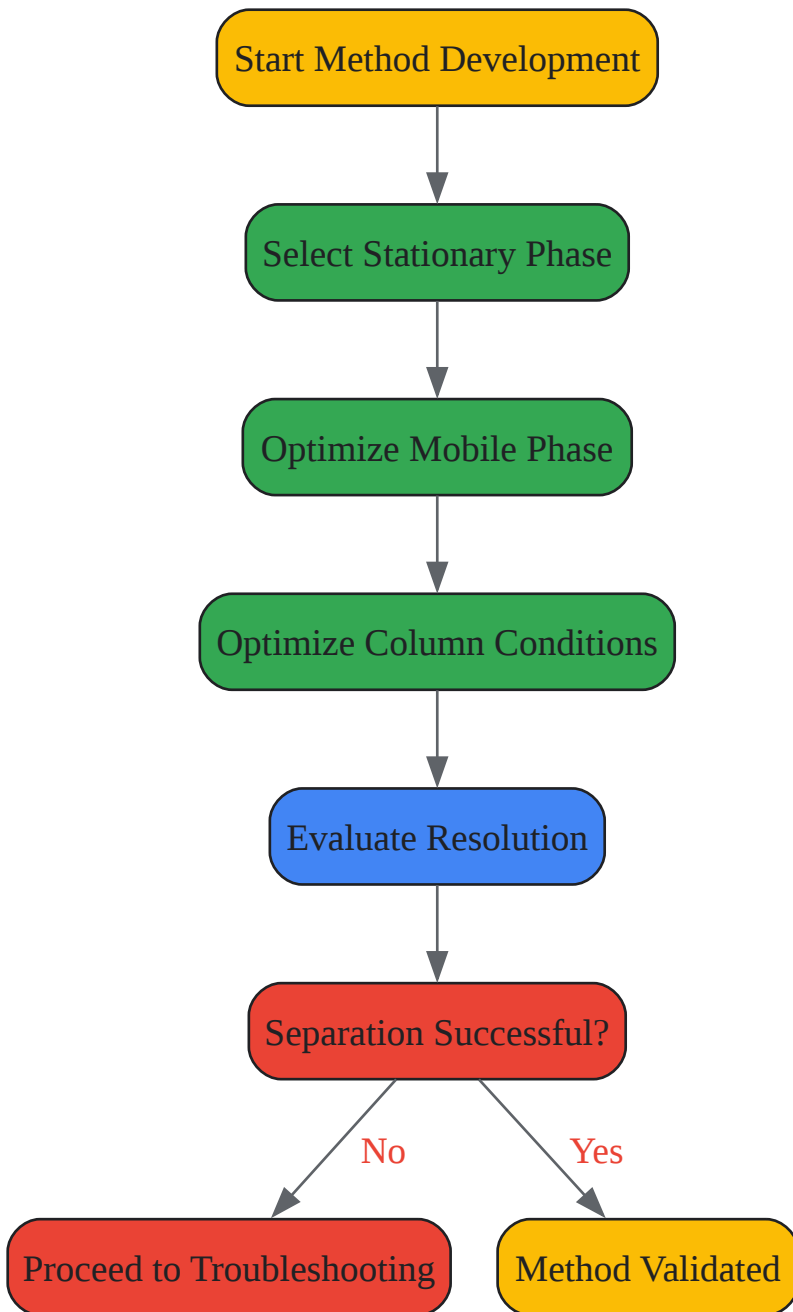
Start Method Development

Select Stationary Phase

Optimize Mobile Phase

Optimize Column Conditions

Evaluate Resolution

Separation Successful?

No

Yes

Proceed to Troubleshooting

Method Validated